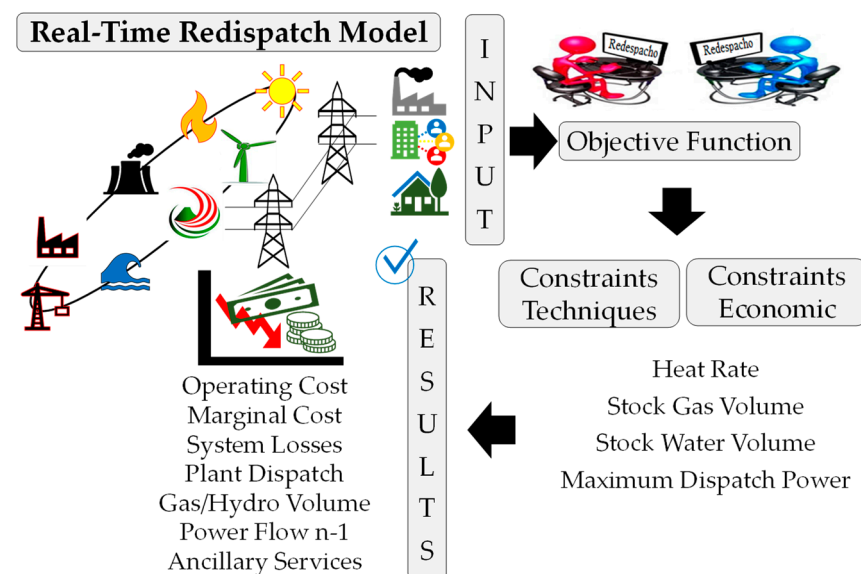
Real-Time Redispatch Model

INPUT

Redespacho

Redespacho

Objective Function

Constraints Techniques

Constraints Economic

Heat Rate
Stock Gas Volume
Stock Water Volume
Maximum Dispatch Power

RESULTS

Operating Cost
Marginal Cost
System Losses
Plant Dispatch
Gas/Hydro Volume
Power Flow n-1
Ancillary Services